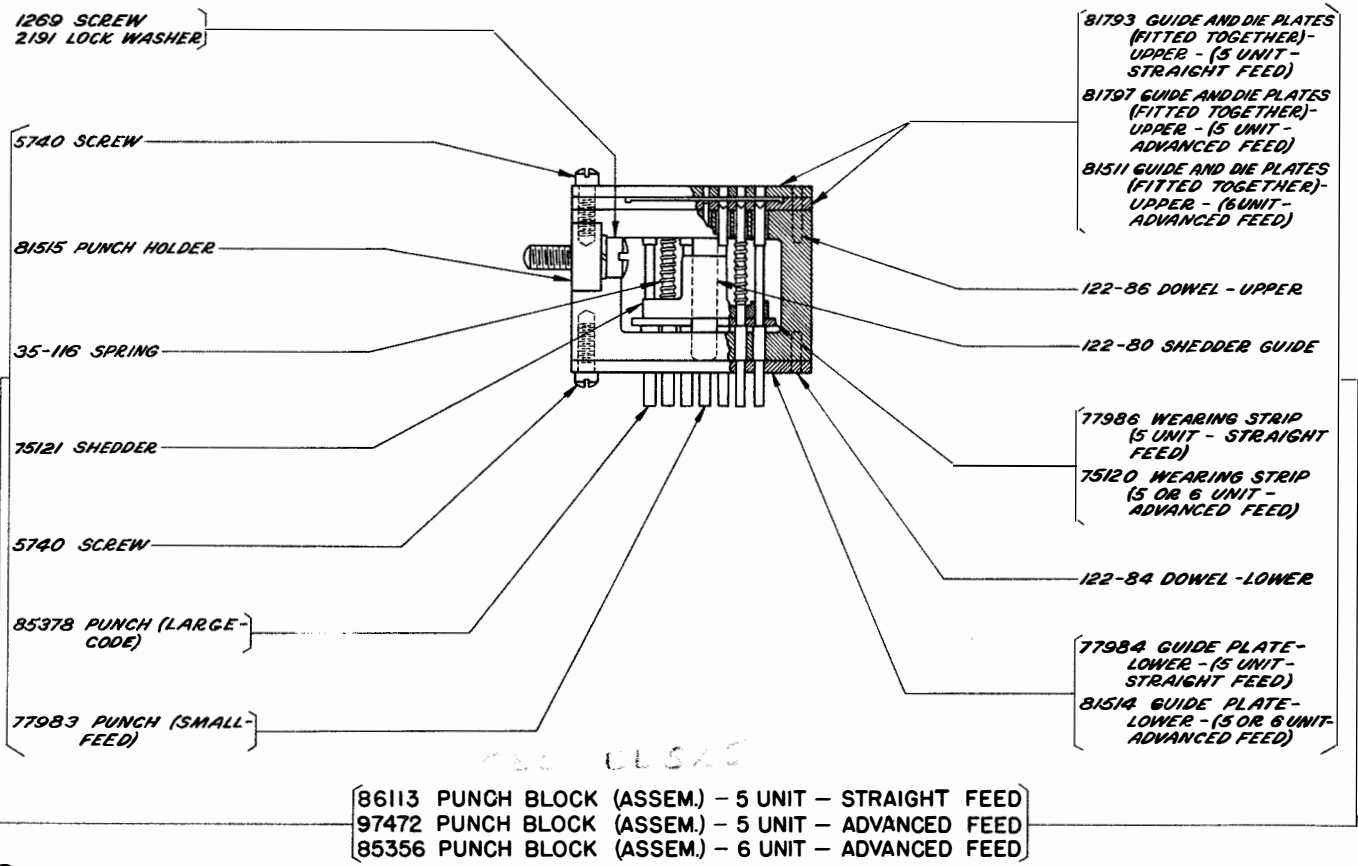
1269 SCREW
2191 LOCK WASHER

5740 SCREW

81515 PUNCH HOLDER

35-116 SPRING

75121 SHEDDER

5740 SCREW

85378 PUNCH (LARGE-CODE)

77983 PUNCH (SMALL-FEED)

81793 GUIDE AND DIE PLATES (FITTED TOGETHER)- UPPER - (5 UNIT - STRAIGHT FEED)

81797 GUIDE AND DIE PLATES (FITTED TOGETHER)- UPPER - (5 UNIT - ADVANCED FEED)

81511 GUIDE AND DIE PLATES (FITTED TOGETHER)- UPPER - (6 UNIT - ADVANCED FEED)

122-86 DOWEL - UPPER

122-80 SHEDDER GUIDE

77986 WEARING STRIP (5 UNIT - STRAIGHT FEED)

75120 WEARING STRIP (5 OR 6 UNIT - ADVANCED FEED)

122-84 DOWEL - LOWER

77984 GUIDE PLATE- LOWER - (5 UNIT - STRAIGHT FEED)

81514 GUIDE PLATE- LOWER - (5 OR 6 UNIT- ADVANCED FEED)

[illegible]

86113 PUNCH BLOCK (ASSEM.) – 5 UNIT – STRAIGHT FEED
97472 PUNCH BLOCK (ASSEM.) – 5 UNIT – ADVANCED FEED
85356 PUNCH BLOCK (ASSEM.) – 6 UNIT – ADVANCED FEED